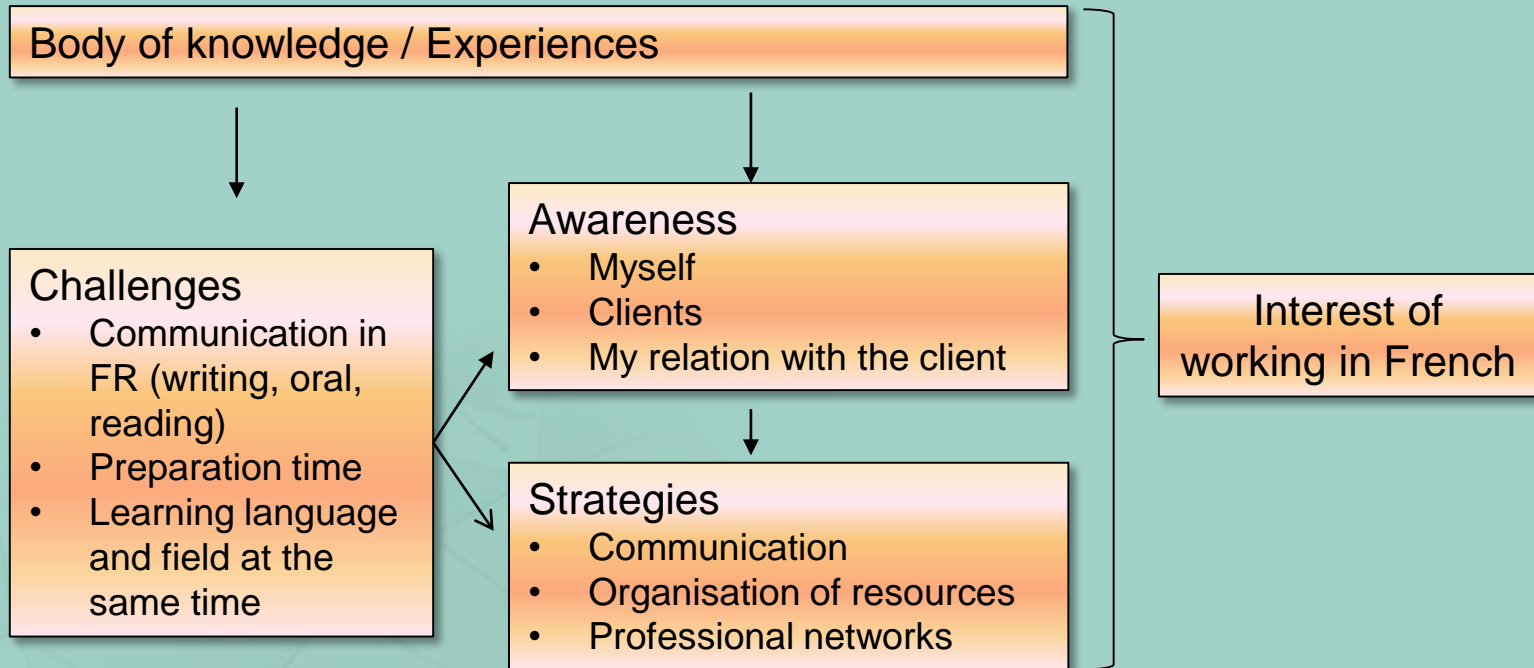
Body of knowledge / Experiences

Challenges
- Communication in FR (writing, oral, reading)
- Preparation time
- Learning language and field at the same time

Awareness
- Myself
- Clients
- My relation with the client

Strategies
- Communication
- Organisation of resources
- Professional networks

Interest of working in French